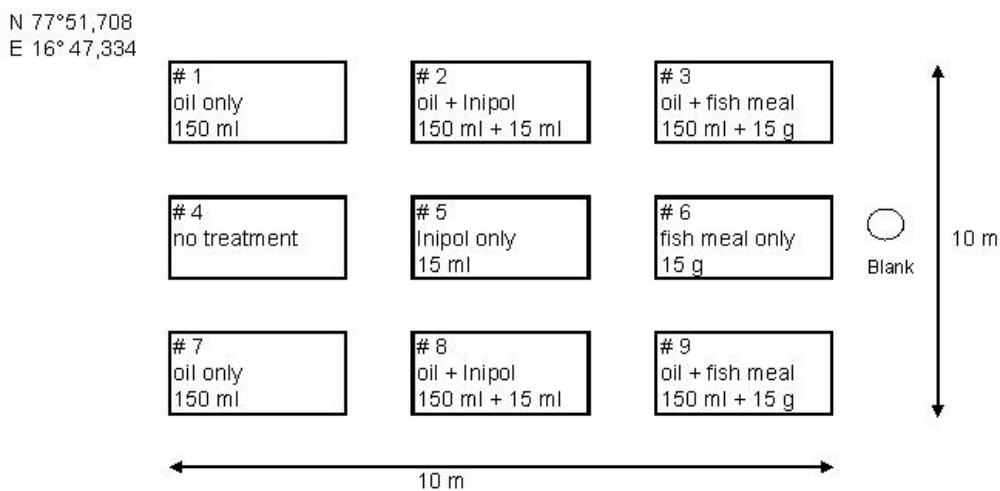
N 77°51,708
E 16° 47,334

# 1
oil only
150 ml

# 2
oil + Inipol
150 ml + 15 ml

# 3
oil + fish meal
150 ml + 15 g

10 m

# 4
no treatment

# 5
Inipol only
15 ml

# 6
fish meal only
15 g

Blank

# 7
oil only
150 ml

# 8
oil + Inipol
150 ml + 15 ml

# 9
oil + fish meal
150 ml + 15 g

10 m